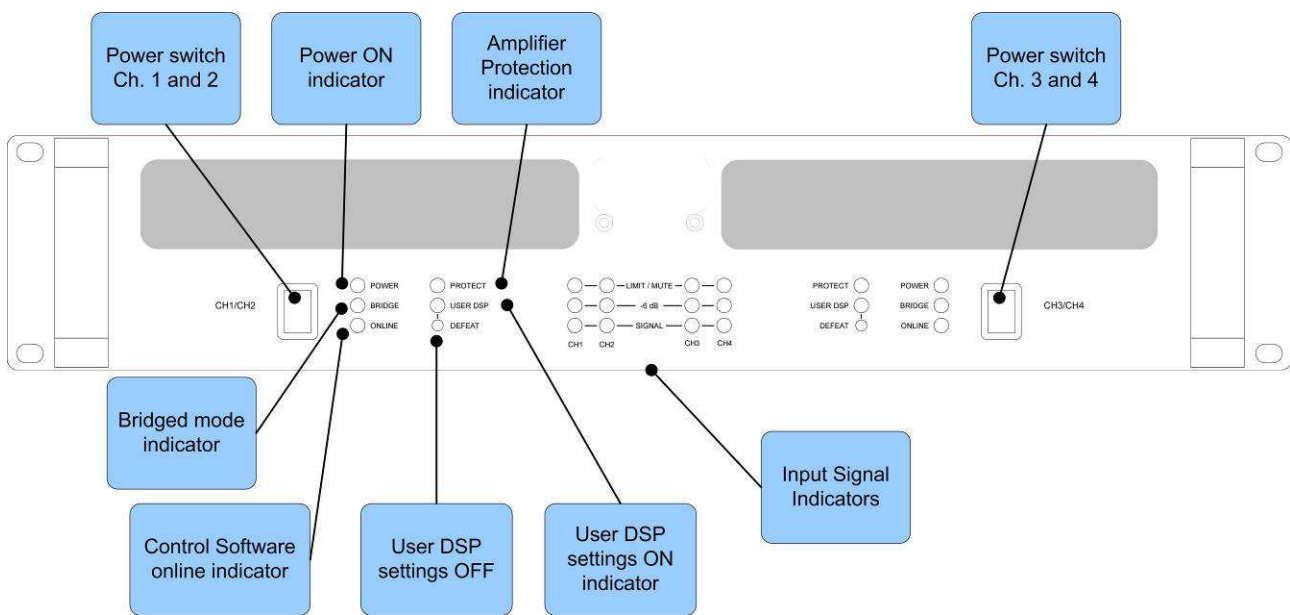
Power switch Ch. 1 and 2

Power ON indicator

Amplifier Protection indicator

Power switch Ch. 3 and 4

CH1/CH2

POWER

BRIDGE

ONLINE

PROTECT

USER DSP

DEFEAT

LIMIT / MUTE

-6 dB

SIGNAL

CH1

CH2

CH3

CH4

PROTECT

USER DSP

DEFEAT

POWER

BRIDGE

ONLINE

CH3/CH4

Bridged mode indicator

Input Signal Indicators

Control Software online indicator

User DSP settings OFF

User DSP settings ON indicator